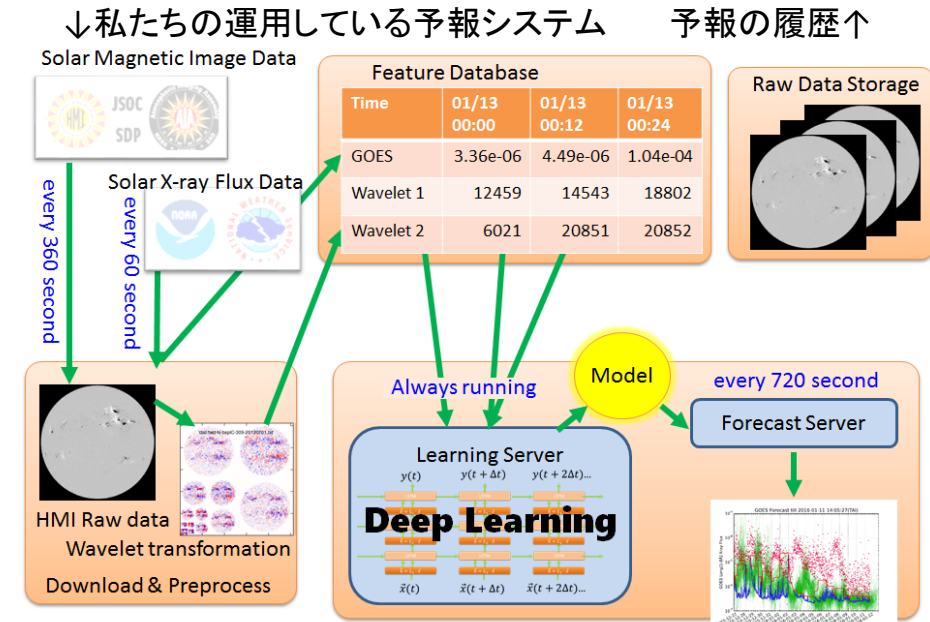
↓私たちの運用している予報システム　　予報の履歴↑

Solar Magnetic Image Data

HMI JSOC SDP AIA

every 360 second

Solar X-ray Flux Data

every 60 second

NOAA

Feature Database

| Time | 01/13 00:00 | 01/13 00:12 | 01/13 00:24 |
|---|---|---|---|
| GOES | 3.36e-06 | 4.49e-06 | 1.04e-04 |
| Wavelet 1 | 12459 | 14543 | 18802 |
| Wavelet 2 | 6021 | 20851 | 20852 |

Raw Data Storage

HMI Raw data

Wavelet transformation

Download & Preprocess

Always running

Model

every 720 second

Forecast Server

Learning Server

$y(t)$ $y(t+\Delta t)$ $y(t+2\Delta t)$...

Deep Learning

$\vec{x}(t)$ $\vec{x}(t+\Delta t)$ $\vec{x}(t+2\Delta t)$...

GOES Forecast 2016-01-11 14:05:27(TAI)